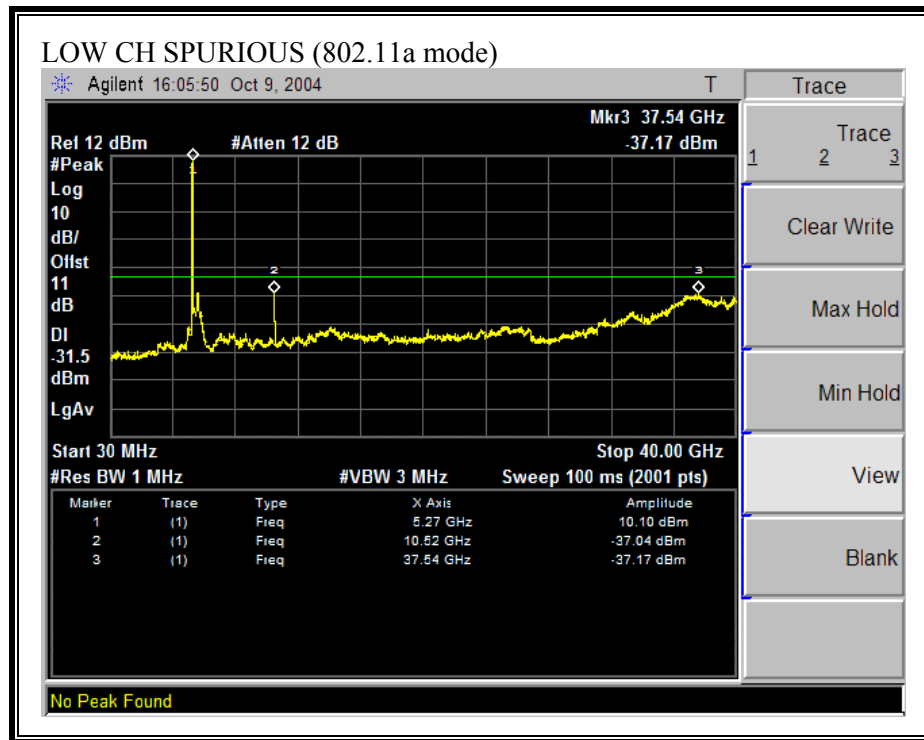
LOW CH SPURIOUS (802.11a mode)

Agilent 16:05:50 Oct 9, 2004

T

Trace

Mkr3 37.54 GHz
-37.17 dBm

Ref 12 dBm
#Atten 12 dB

#Peak
Log
10
dB/
Offst
11
dB
Dl
-31.5
dBm
LgAv

1
2
3

Start 30 MHz
Stop 40.00 GHz
#Res BW 1 MHz
#VBW 3 MHz
Sweep 100 ms (2001 pts)

| Marker | Trace | Type | X Axis | Amplitude |
|---|---|---|---|---|
| 1 | (1) | Freq | 5.27 GHz | 10.10 dBm |
| 2 | (1) | Freq | 10.52 GHz | -37.04 dBm |
| 3 | (1) | Freq | 37.54 GHz | -37.17 dBm |

No Peak Found

Trace
1 2 3

Clear Write

Max Hold

Min Hold

View

Blank